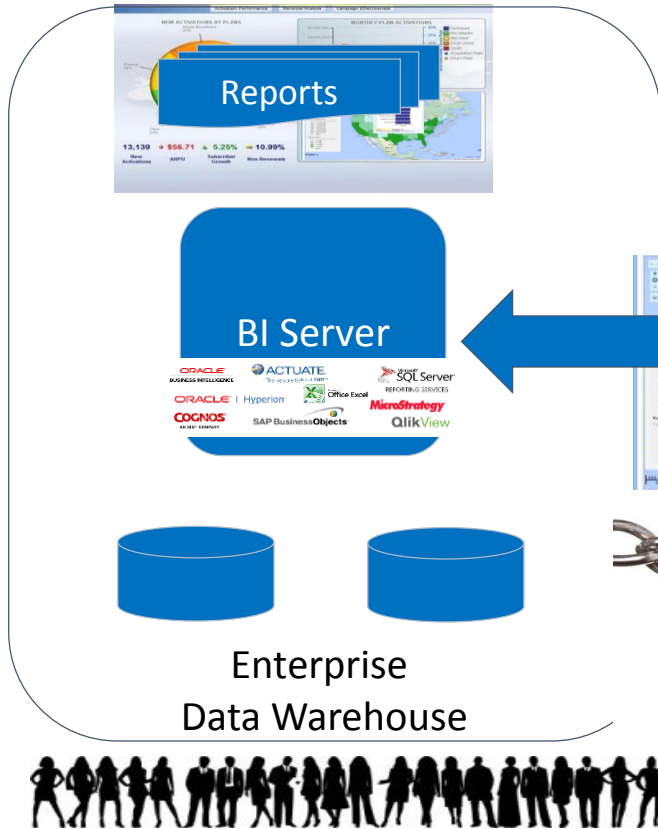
NEW ACTIVATIONS BY PLANS

MONTHLY PLAN ACTIVATIONS

Reports

13,139 New Activations

$56.71 ARPU

5.25% Subscriber Growth

10.99% Non-Renewals

BI Server

ORACLE BUSINESS INTELLIGENCE

ACTUATE

SQL Server REPORTING SERVICES

Office Excel

ORACLE Hyperion

MicroStrategy

COGNOS AN IBM COMPANY

SAP BusinessObjects

QlikView

Enterprise Data Warehouse